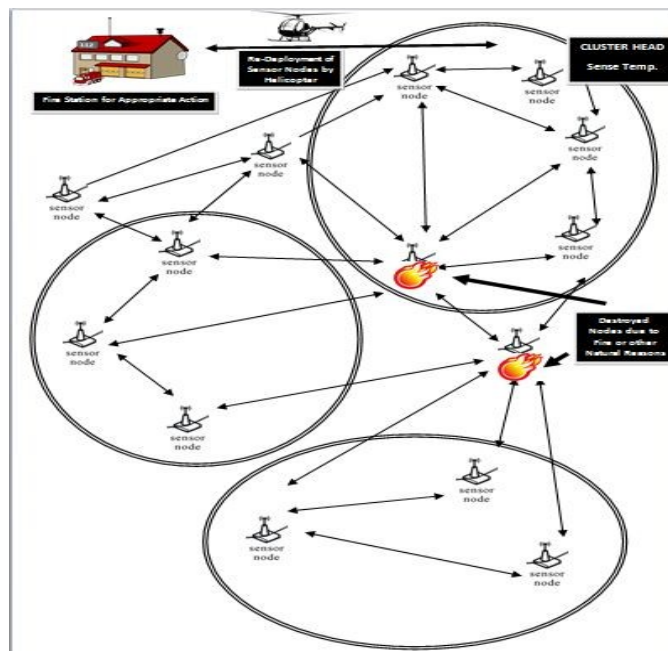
112

Fire Station for Appropriate Action

Re-Deployment of Sensor Nodes by Helicopter

CLUSTER HEAD
Sense Temp.

sensor node

sensor node

sensor node

sensor node

sensor node

sensor node

sensor node

sensor node

sensor node

Destroyed Nodes due to Fire or other Natural Reasons

sensor node

sensor node

sensor node